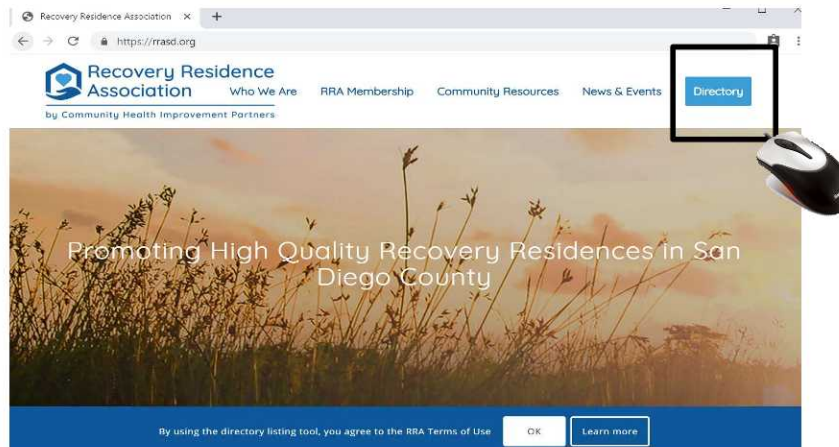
Recovery Residence Association ×

https://rrasd.org

Recovery Residence Association

by Community Health Improvement Partners

Who We Are

RRA Membership

Community Resources

News & Events

Directory

Promoting High Quality Recovery Residences in San Diego County

By using the directory listing tool, you agree to the RRA Terms of Use

OK

Learn more